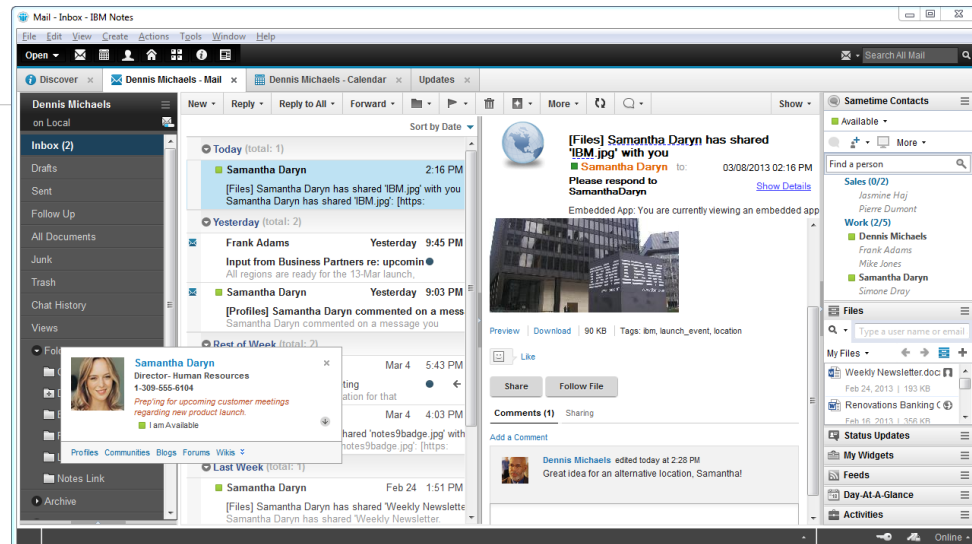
Mail - Inbox - IBM Notes

File Edit View Create Actions Tools Window Help

Open

Search All Mail

Discover × | Dennis Michaels - Mail × | Dennis Michaels - Calendar × | Updates ×

Dennis Michaels
on Local

Inbox (2)
Drafts
Sent
Follow Up
All Documents
Junk
Trash
Chat History
Views
Fol
Notes Link
Archive

New | Reply | Reply to All | Forward | More | Show

Sort by Date

Today (total: 1)
Samantha Daryn 2:16 PM
[Files] Samantha Daryn has shared 'IBM.jpg' with you Samantha Daryn has shared 'IBM.jpg': [https:
Yesterday (total: 2)
Frank Adams Yesterday 9:45 PM
Input from Business Partners re: upcomin
All regions are ready for the 13-Mar launch,
Samantha Daryn Yesterday 9:03 PM
[Profiles] Samantha Daryn commented on a mess
Samantha Daryn commented on a message you
Rest of Week (total: 2)
Mar 4 5:43 PM
ting
ation for that
Mar 4 4:03 PM
hared 'notes9badge.jpg' with
9badge.jpg': [https:
Last Week (total: 1)
Samantha Daryn Feb 24 1:51 PM
[Files] Samantha Daryn has shared 'Weekly Newslette
Samantha Daryn has shared 'Weekly Newsletter

Samantha Daryn
Director- Human Resources
1-309-555-6104
Prep'ing for upcoming customer meetings regarding new product launch.
I am Available
Profiles Communities Blogs Forums Wikis

[Files] Samantha Daryn has shared 'IBM.jpg' with you
Samantha Daryn to: 03/08/2013 02:16 PM
Please respond to SamanthaDaryn
Show Details
Embedded App: You are currently viewing an embedded app
Preview | Download | 90 KB | Tags: ibm, launch_event, location
Like
Share | Follow File
Comments (1) | Sharing
Add a Comment
Dennis Michaels edited today at 2:28 PM
Great idea for an alternative location, Samantha!

Sametime Contacts
Available
More
Find a person
Sales (0/2)
Jasmine Haj
Pierre Dumont
Work (2/5)
Dennis Michaels
Frank Adams
Mike Jones
Samantha Daryn
Simone Dray
Files
Type a user name or email
My Files
Weekly Newsletter.doc
Feb 24, 2013 | 193 KB
Renovations Banking C
Feb 18, 2013 | 125 KB
Status Updates
My Widgets
Feeds
Day-At-A-Glance
Activities
Online